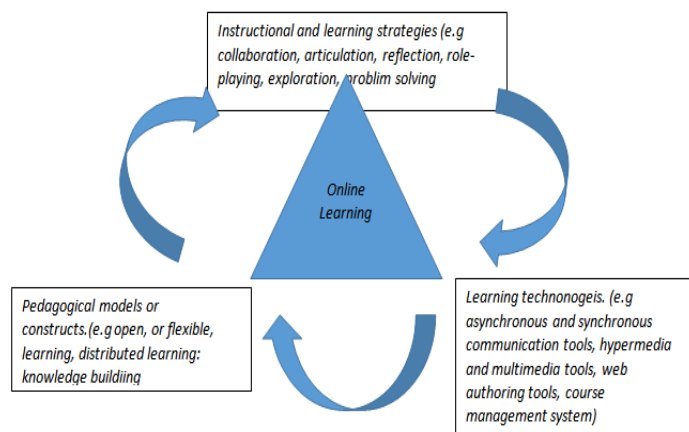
Instructional and learning strategies (e.g collaboration, articulation, reflection, role-playing, exploration, problim solving

Online Learning

Pedagogical models or constructs.(e.g open, or flexible, learning, distributed learning: knowledge buildiing

Learning technonogeis. (e.g asynchronous and synchronous communication tools, hypermedia and multimedia tools, web authoring tools, course management system)